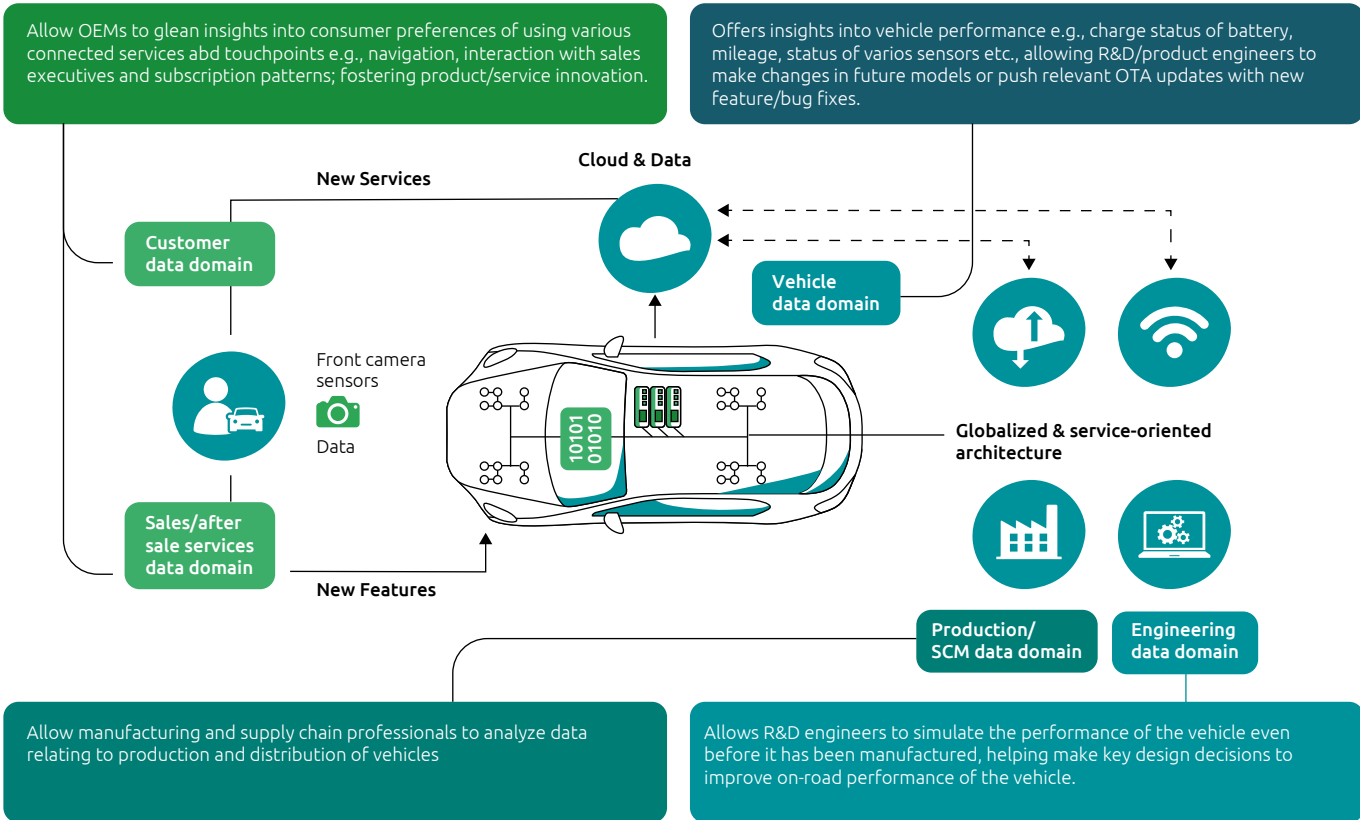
Allow OEMs to glean insights into consumer preferences of using various connected services abd touchpoints e.g., navigation, interaction with sales executives and subscription patterns; fostering product/service innovation.

Offers insights into vehicle performance e.g., charge status of battery, mileage, status of varios sensors etc., allowing R&D/product engineers to make changes in future models or push relevant OTA updates with new feature/bug fixes.

Cloud & Data

New Services

Customer data domain

Vehicle data domain

Front camera sensors

Data

10101
01010

Globalized & service-oriented architecture

Sales/after sale services data domain

New Features

Production/ SCM data domain

Engineering data domain

Allow manufacturing and supply chain professionals to analyze data relating to production and distribution of vehicles

Allows R&D engineers to simulate the performance of the vehicle even before it has been manufactured, helping make key design decisions to improve on-road performance of the vehicle.